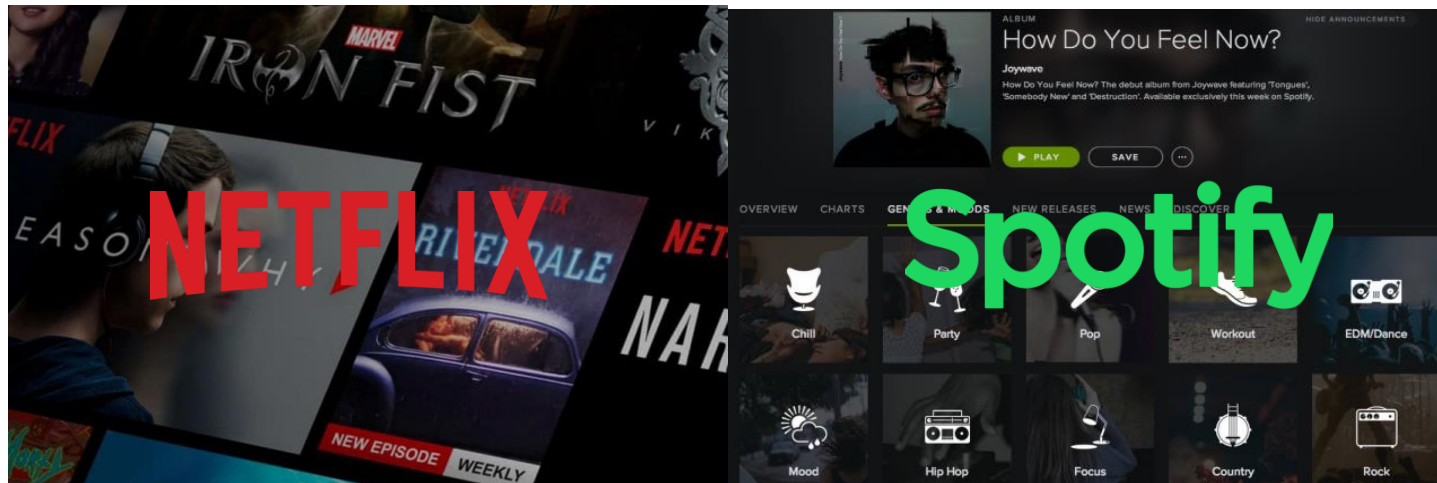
MARVEL
IRON FIST
FLIX
EASON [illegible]HY
NETFLIX
NETFLIX
RIVERDALE
NETFLIX
NAR
VIK
NEW EPISODE WEEKLY

ALBUM
HIDE ANNOUNCEMENTS
How Do You Feel Now?
Joywave
How Do You Feel Now? The debut album from Joywave featuring 'Tongues', 'Somebody New' and 'Destruction'. Available exclusively this week on Spotify.
PLAY
SAVE
...
OVERVIEW CHARTS GEN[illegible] & MOODS NEW RELEASES NEWS DISCOVER
Spotify
Chill
Party
Pop
Workout
EDM/Dance
Mood
Hip Hop
Focus
Country
Rock